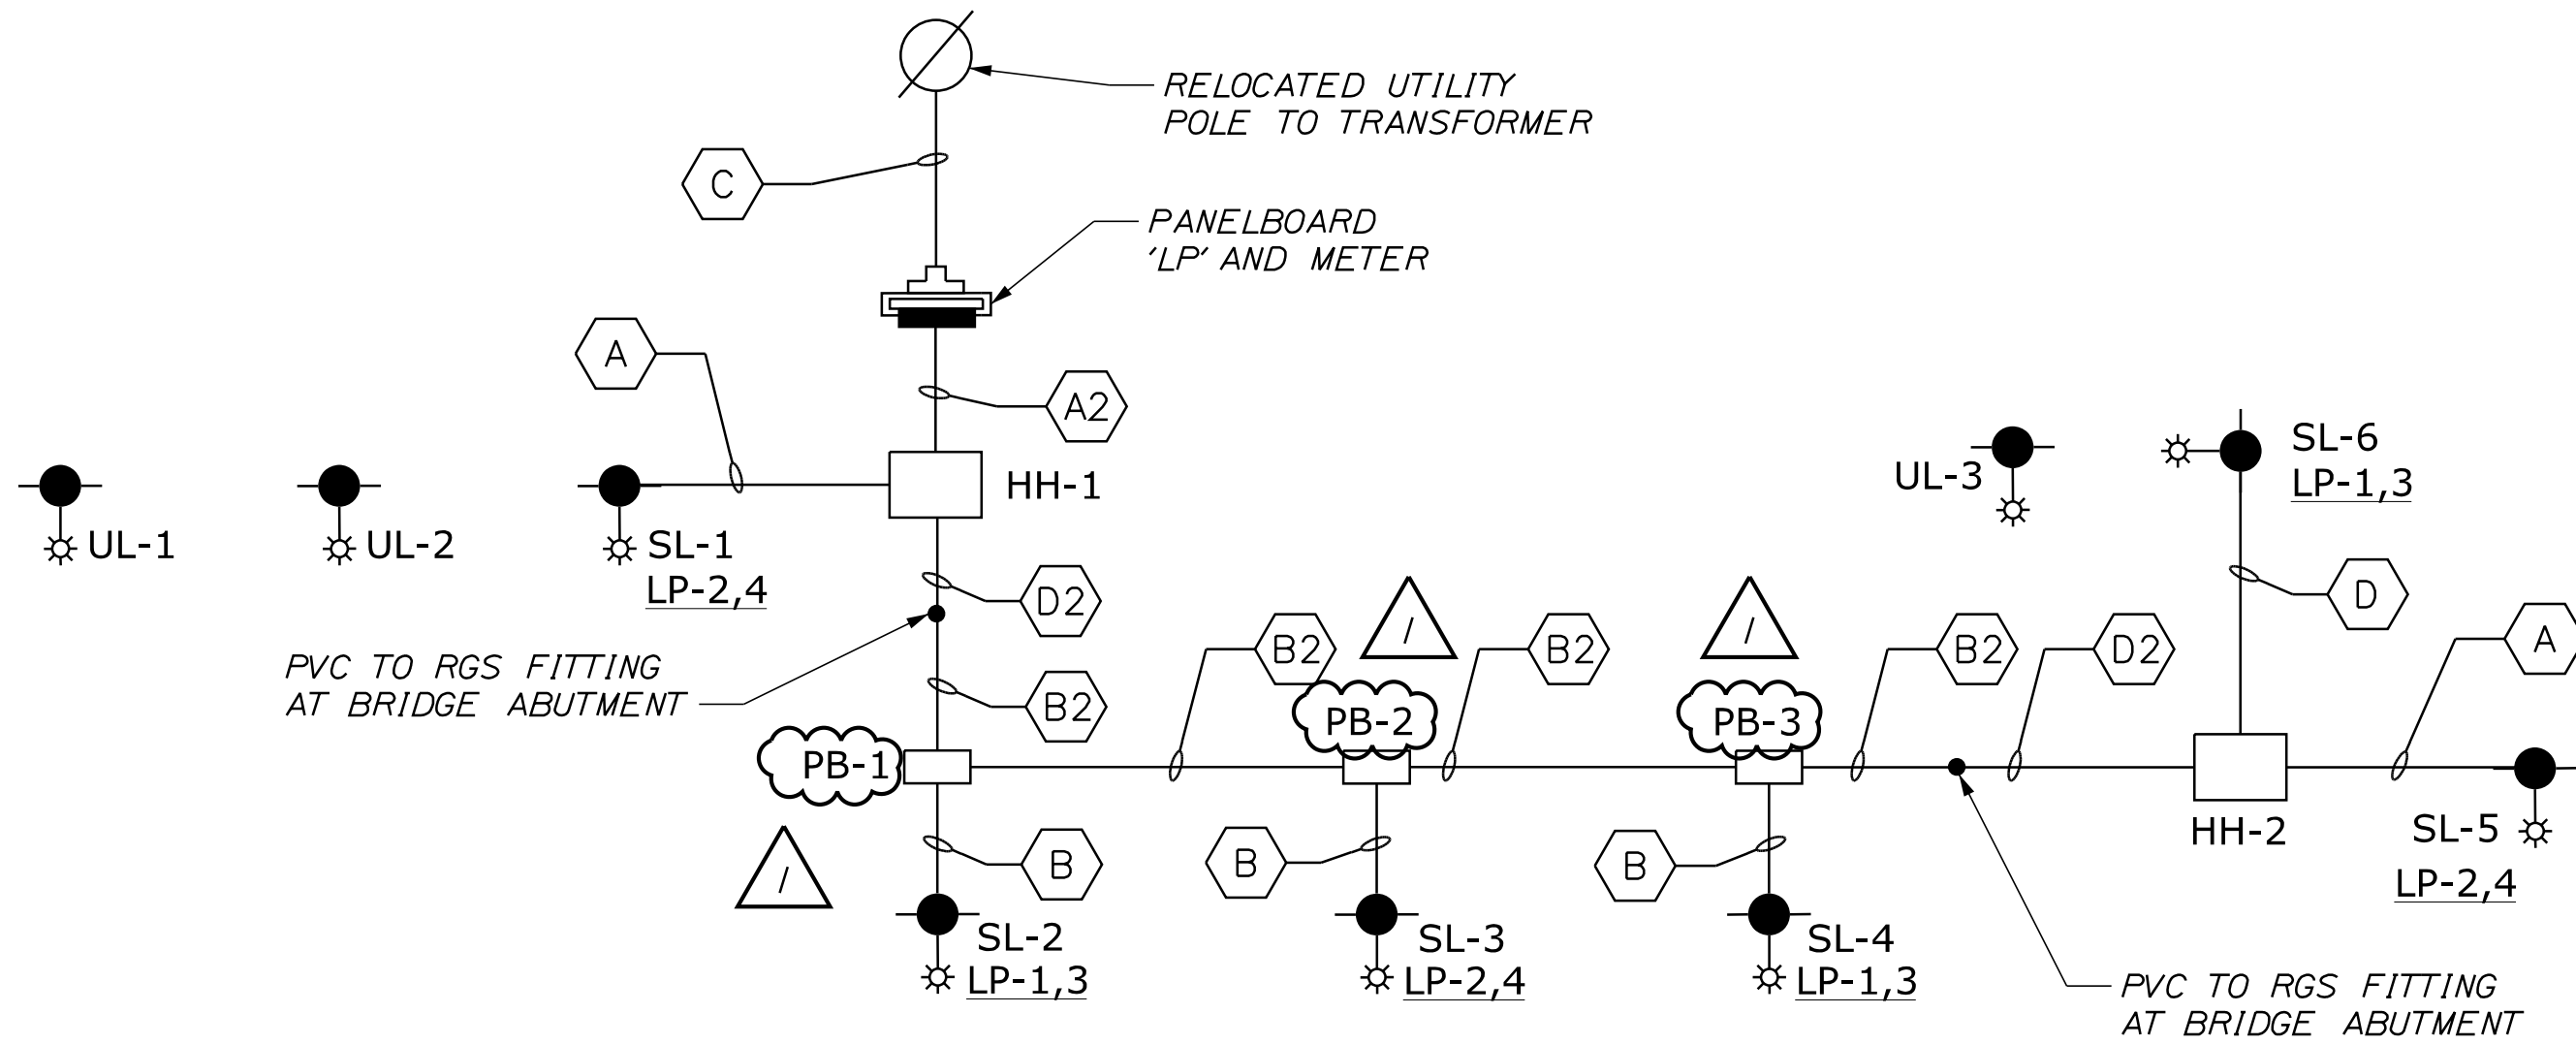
RELOCATED UTILITY POLE TO TRANSFORMER

C

PANELBOARD 'LP' AND METER

A

A2

HH-1

UL-1

UL-2

SL-1
LP-2,4

D2

PVC TO RGS FITTING AT BRIDGE ABUTMENT

B2

PB-1

1

B

SL-2
LP-1,3

B2

1

PB-2

B2

B

SL-3
LP-2,4

1

PB-3

B

SL-4
LP-1,3

B2

D2

UL-3

SL-6
LP-1,3

D

A

HH-2

SL-5
LP-2,4

PVC TO RGS FITTING AT BRIDGE ABUTMENT